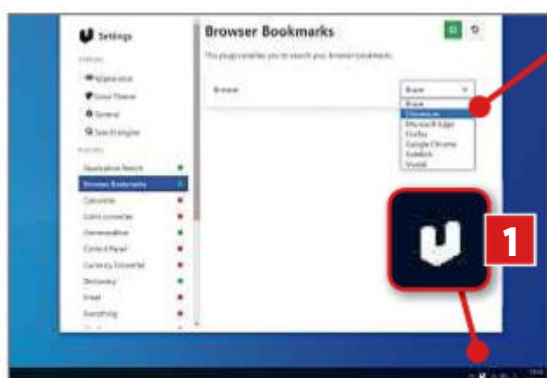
Settings

GENERAL

Appearance

Color Theme

General

Search Engines

PLUGINS

Application Search

Browser Bookmarks

Calculator

Color Converter

Commandline

Control Panel

Currency Converter

Dictionary

Email

Everything

Browser Bookmarks

This plugin enables you to search your browser bookmarks.

Browser

Brave

Brave

Chromium

Microsoft Edge

Firefox

Google Chrome

Sidekick

Vivaldi

1